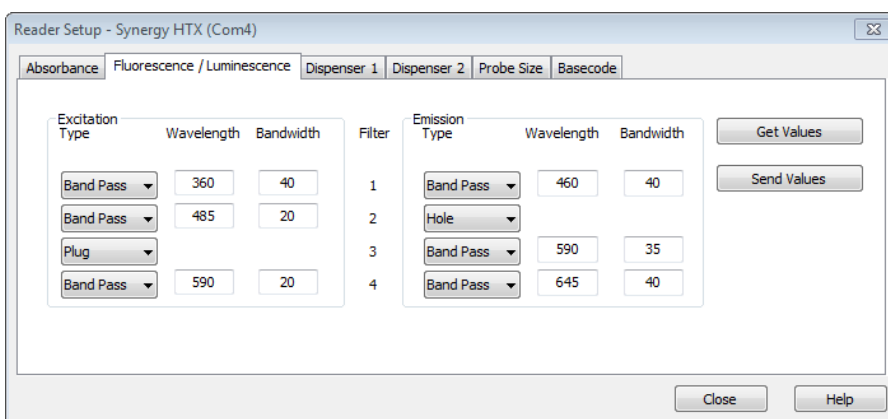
Reader Setup - Synergy HTX (Com4)

Absorbance | Fluorescence / Luminescence | Dispenser 1 | Dispenser 2 | Probe Size | Basecode

Excitation

| Type | Wavelength | Bandwidth | Filter |
|---|---|---|---|
| Band Pass | 360 | 40 | 1 |
| Band Pass | 485 | 20 | 2 |
| Plug | | | 3 |
| Band Pass | 590 | 20 | 4 |

Emission

| Type | Wavelength | Bandwidth |
|---|---|---|
| Band Pass | 460 | 40 |
| Hole | | |
| Band Pass | 590 | 35 |
| Band Pass | 645 | 40 |

Get Values

Send Values

Close

Help